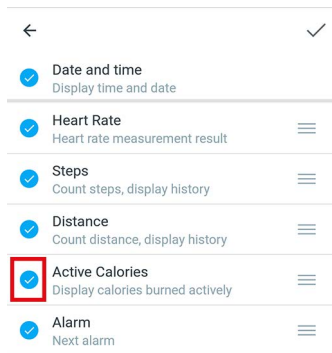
Date and time
Display time and date

Heart Rate
Heart rate measurement result

Steps
Count steps, display history

Distance
Count distance, display history

Active Calories
Display calories burned actively

Alarm
Next alarm